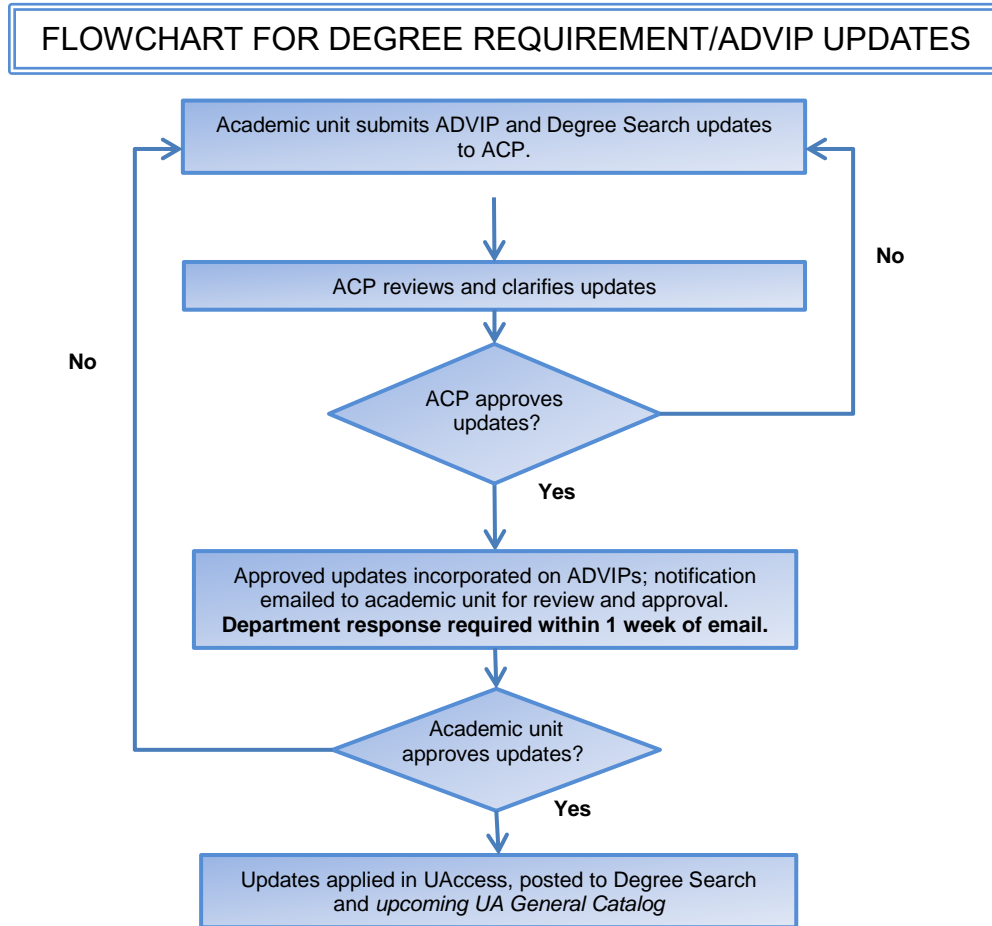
FLOWCHART FOR DEGREE REQUIREMENT/ADVIP UPDATES

Academic unit submits ADVIP and Degree Search updates to ACP.

No

ACP reviews and clarifies updates

No

ACP approves updates?

Yes

Approved updates incorporated on ADVIPs; notification emailed to academic unit for review and approval. **Department response required within 1 week of email.**

Academic unit approves updates?

Yes

Updates applied in UAccess, posted to Degree Search and *upcoming UA General Catalog*